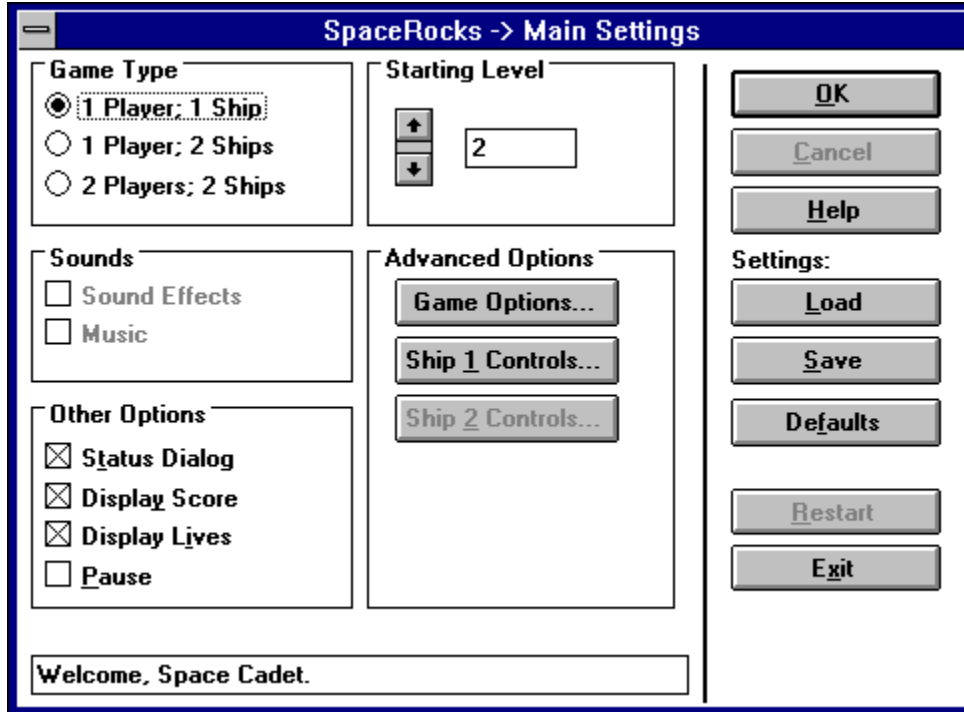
SpaceRocks -> Main Settings

Game Type
1 Player; 1 Ship
1 Player; 2 Ships
2 Players; 2 Ships

Starting Level
2

Sounds
Sound Effects
Music

Advanced Options
Game Options...
Ship 1 Controls...
Ship 2 Controls...

Other Options
Status Dialog
Display Score
Display Lives
Pause

OK
Cancel
Help
Settings:
Load
Save
Defaults
Restart
Exit

Welcome, Space Cadet.